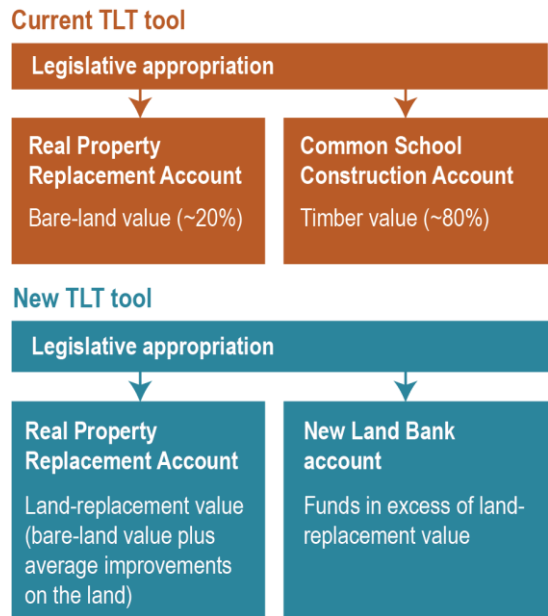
Current TLT tool

Legislative appropriation

Real Property Replacement Account

Bare-land value (~20%)

Common School Construction Account

Timber value (~80%)

New TLT tool

Legislative appropriation

Real Property Replacement Account

Land-replacement value (bare-land value plus average improvements on the land)

New Land Bank account

Funds in excess of land-replacement value